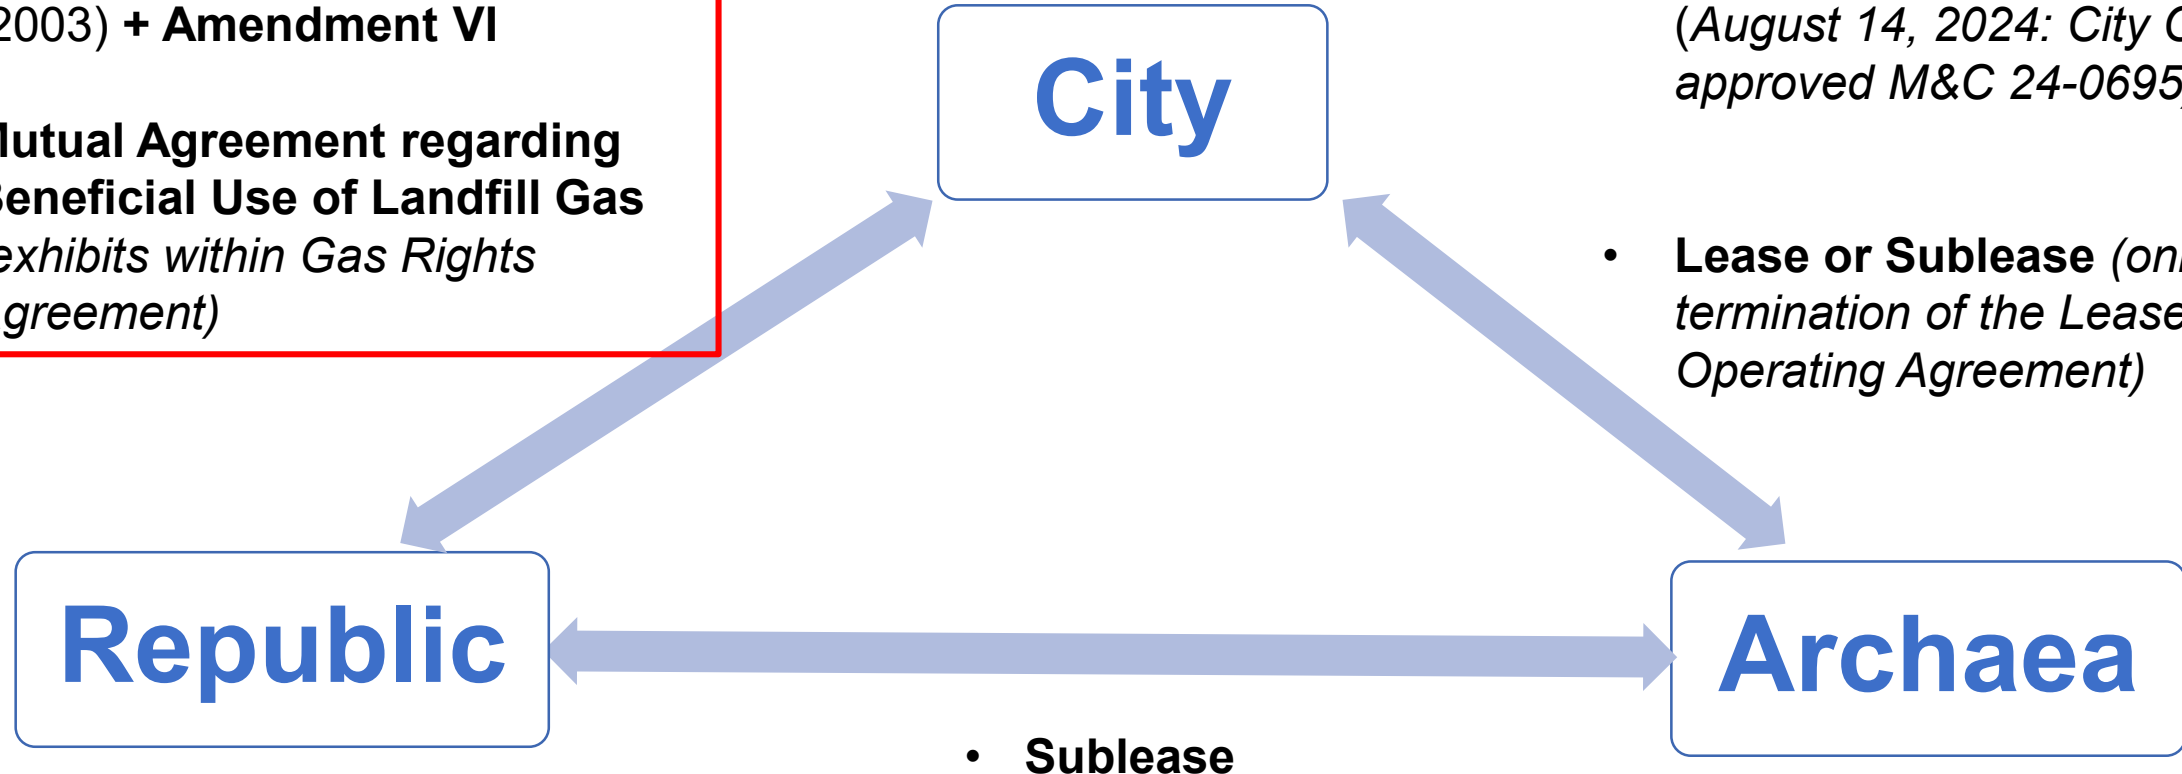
2003) + Amendment VI

lutual Agreement regarding eneficial Use of Landfill Gas exhibits within Gas Rights greement)

City

(August 14, 2024: City C approved M&C 24-0695

• Lease or Sublease (on termination of the Lease Operating Agreement)

Republic

Archaea

• Sublease